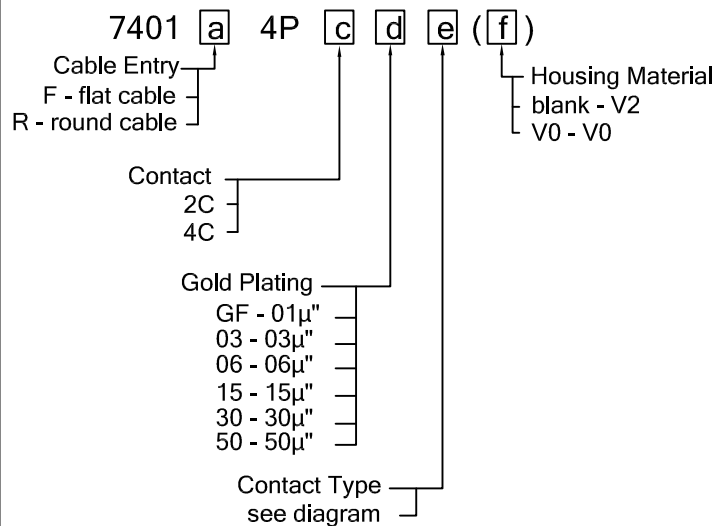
7401 a 4P c d e ( f )

Cable Entry
F - flat cable
R - round cable

Housing Material
blank - V2
V0 - V0

Contact
2C
4C

Gold Plating
GF - 01µ"
03 - 03µ"
06 - 06µ"
15 - 15µ"
30 - 30µ"
50 - 50µ"

Contact Type
see diagram